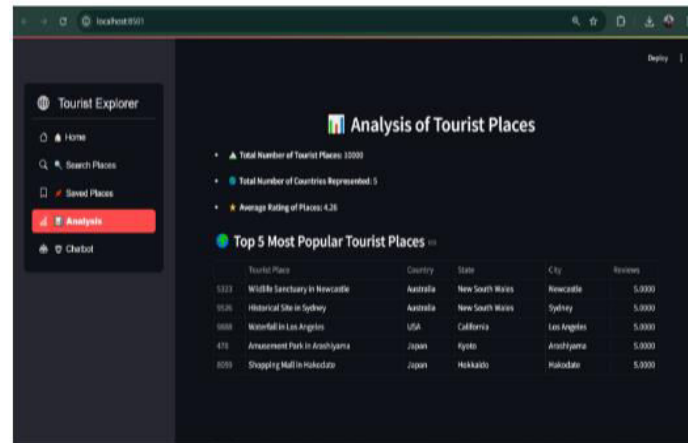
localhost:8501

Deploy

Tourist Explorer

Home

Search Places

Saved Places

Analysis

Chatbot

Analysis of Tourist Places

- Total Number of Tourist Places: 10000
- Total Number of Countries Represented: 5
- Average Rating of Places: 4.26

Top 5 Most Popular Tourist Places

| | Tourist Place | Country | State | City | Reviews |
|---|---|---|---|---|---|
| 5323 | Wildlife Sanctuary in Newcastle | Australia | New South Wales | Newcastle | 5.0000 |
| 5526 | Historical Site in Sydney | Australia | New South Wales | Sydney | 5.0000 |
| 5688 | Waterfall in Los Angeles | USA | California | Los Angeles | 5.0000 |
| 478 | Amusement Park in Arashiyama | Japan | Kyoto | Arashiyama | 5.0000 |
| 8059 | Shopping Mall in Hakodate | Japan | Hokkaido | Hakodate | 5.0000 |